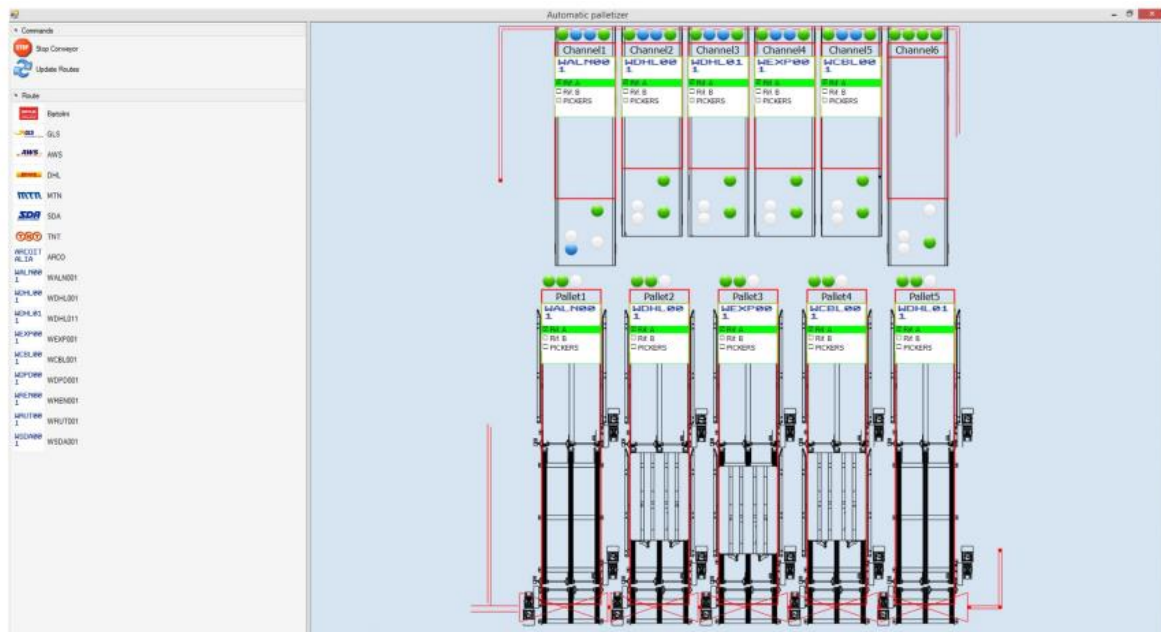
Automatic palletizer

Commands
STOP Stop Conveyor
Update Routes

Route
Bartolini
GLS
AWS
DHL
MTN
SDA
TNT
ARCO
WALN001
WDHL001
WDHL011
WEXP001
WCBL001
WDPD001
WHEN001
WRUT001
WSDA001

Channel1
WALN00 1
Rif. A
Rif. B
PICKERS

Channel2
WDHL00 1
Rif. A
Rif. B
PICKERS

Channel3
WDHL01 1
Rif. A
Rif. B
PICKERS

Channel4
WEXP00 1
Rif. A
Rif. B
PICKERS

Channel5
WCBL00 1
Rif. A
Rif. B
PICKERS

Channel6

Pallet1
WALN00 1
Rif. A
Rif. B
PICKERS

Pallet2
WDHL00 1
Rif. A
Rif. B
PICKERS

Pallet3
WEXP00 1
Rif. A
Rif. B
PICKERS

Pallet4
WCBL00 1
Rif. A
Rif. B
PICKERS

Pallet5
WDHL01 1
Rif. A
Rif. B
PICKERS